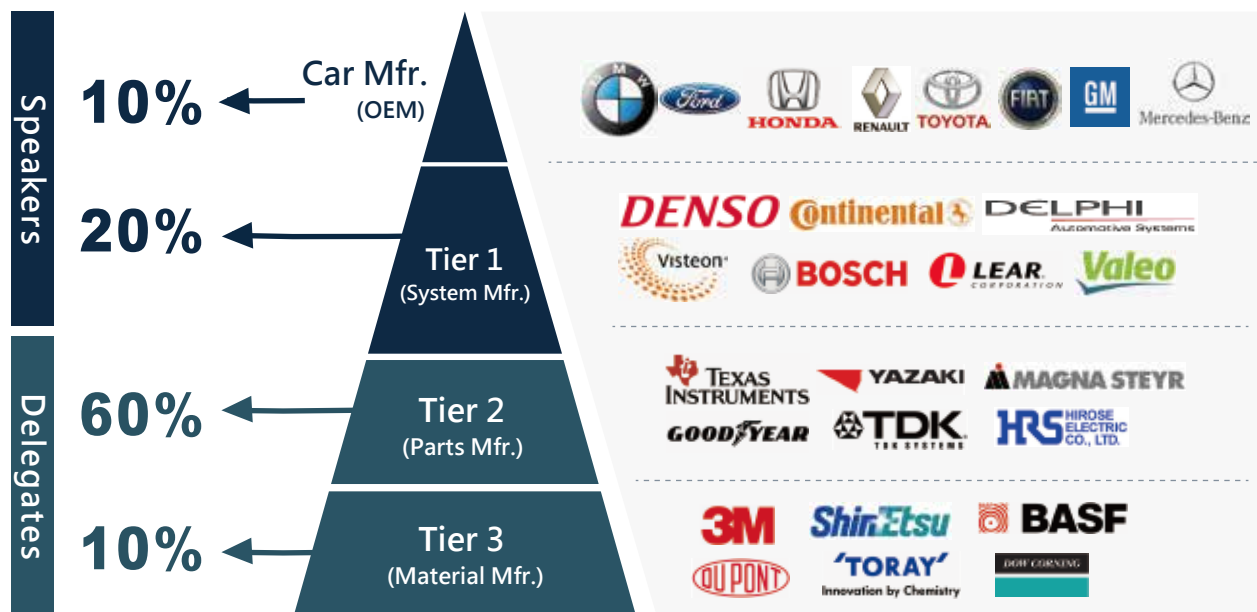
Speakers

Delegates

10%
Car Mfr.
(OEM)

BMW Ford HONDA RENAULT TOYOTA FIAT GM Mercedes-Benz

20%
Tier 1
(System Mfr.)

DENSO Continental DELPHI Automotive Systems
Visteon BOSCH LEAR CORPORATION Valeo

60%
Tier 2
(Parts Mfr.)

TEXAS INSTRUMENTS YAZAKI MAGNA STEYR
GOODYEAR TDK TDK SYSTEMS HRS HIROSE ELECTRIC CO., LTD.

10%
Tier 3
(Material Mfr.)

3M ShinEtsu BASF
DUPONT 'TORAY' Innovation by Chemistry DOW CORNING